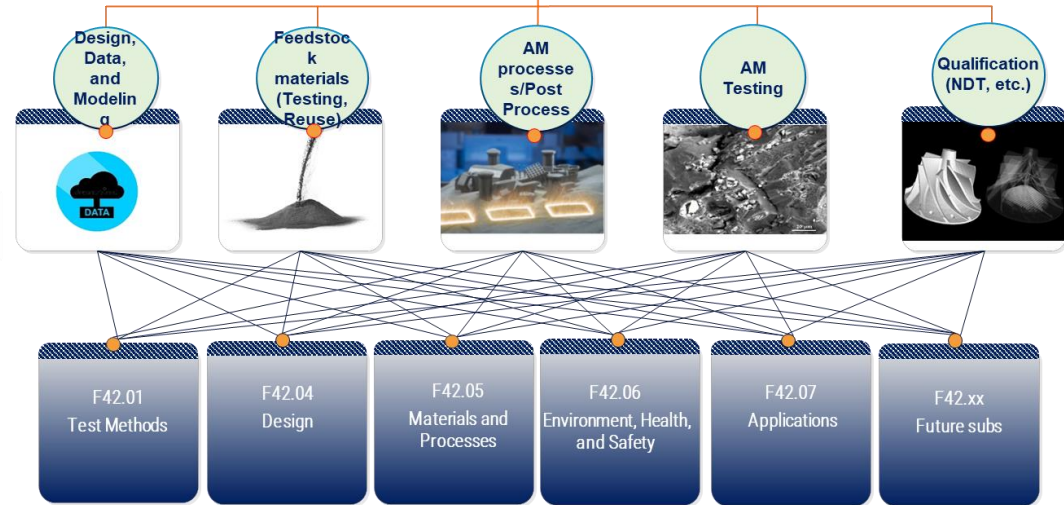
Design, Data, and Modeling

DATA

Feedstock materials (Testing, Reuse)

AM processes/Post Process

AM Testing

Qualification (NDT, etc.)

F42.01
Test Methods

F42.04
Design

F42.05
Materials and Processes

F42.06
Environment, Health, and Safety

F42.07
Applications

F42.xx
Future subs